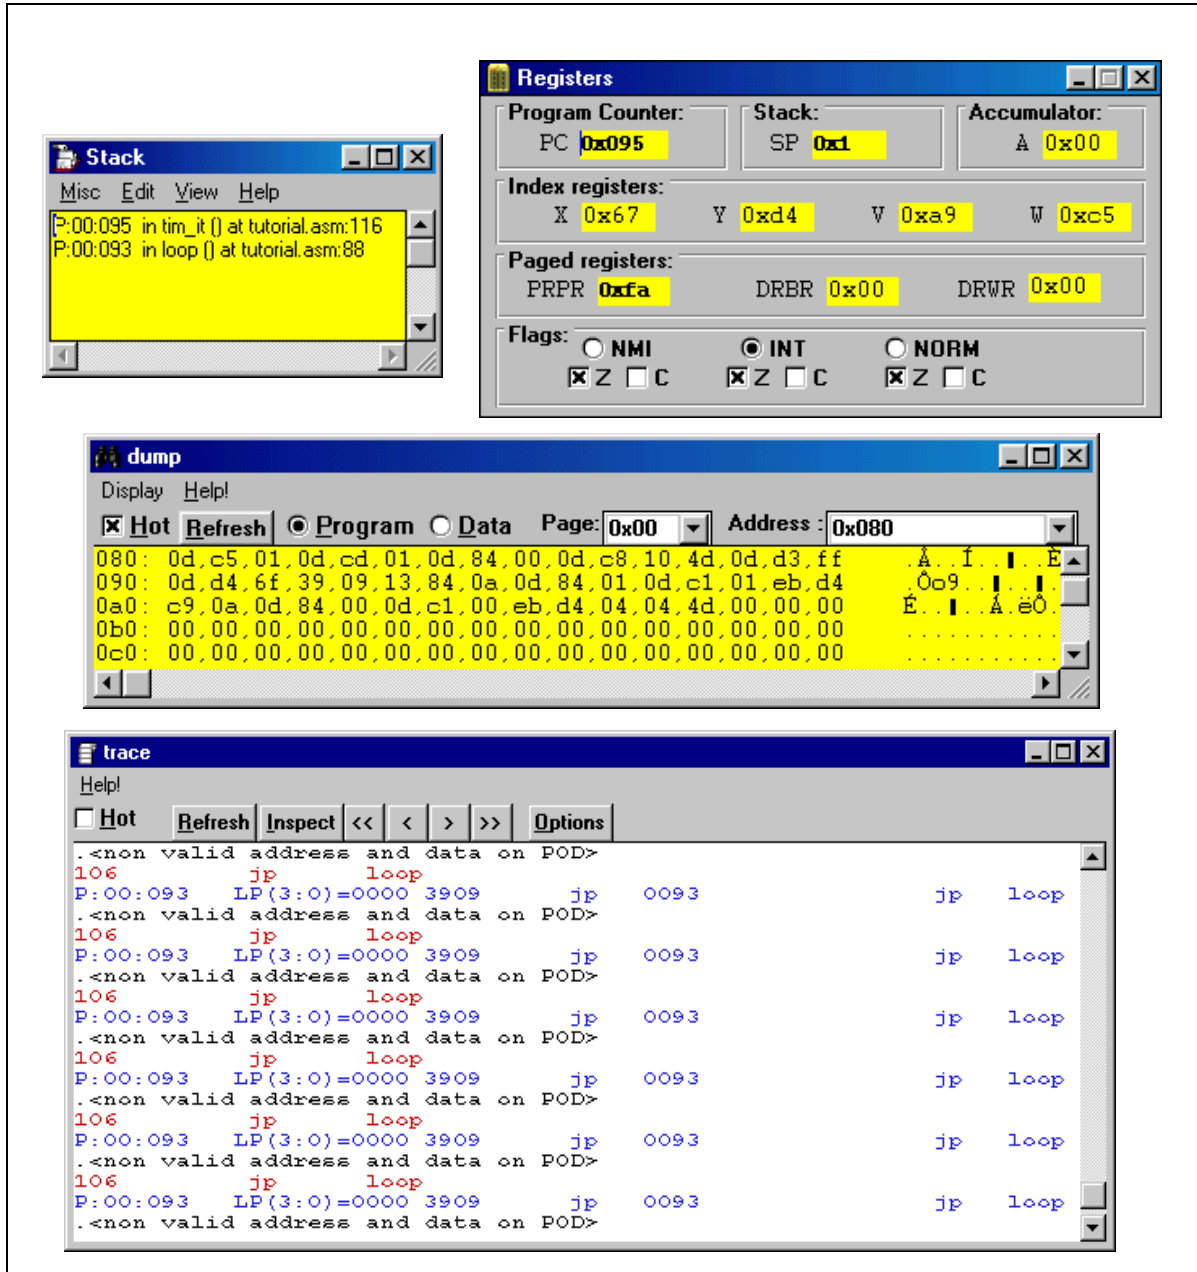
Registers

Program Counter:
PC 0x095

Stack:
SP 0x1

Accumulator:
A 0x00

Index registers:
X 0x67 Y 0xd4 V 0xa9 W 0xc5

Paged registers:
PRPR 0xfa DRBR 0x00 DRWR 0x00

Flags: NMI INT NORM
Z C Z C Z C

Stack

Misc Edit View Help

P:00:095 in tim_it () at tutorial.asm:116
P:00:093 in loop () at tutorial.asm:88

dump

Display Help!

Hot Refresh Program Data Page: 0x00 Address : 0x080

| | | |
|---|---|---|
| 080: | 0d,c5,01,0d,cd,01,0d,84,00,0d,c8,10,4d,0d,d3,ff | .Å..Í..▌..È |
| 090: | 0d,d4,6f,39,09,13,84,0a,0d,84,01,0d,c1,01,eb,d4 | .Ôo9..▌..▌. |
| 0a0: | c9,0a,0d,84,00,0d,c1,00,eb,d4,04,04,4d,00,00,00 | É..▌..Á.ëÔ. |
| 0b0: | 00,00,00,00,00,00,00,00,00,00,00,00,00,00,00,00 | ........... |
| 0c0: | 00,00,00,00,00,00,00,00,00,00,00,00,00,00,00,00 | ........... |

trace

Help!

Hot Refresh Inspect << < > >> Options

.<non valid address and data on POD>
106 jp loop
P:00:093 LP(3:0)=0000 3909 jp 0093 jp loop
.<non valid address and data on POD>
106 jp loop
P:00:093 LP(3:0)=0000 3909 jp 0093 jp loop
.<non valid address and data on POD>
106 jp loop
P:00:093 LP(3:0)=0000 3909 jp 0093 jp loop
.<non valid address and data on POD>
106 jp loop
P:00:093 LP(3:0)=0000 3909 jp 0093 jp loop
.<non valid address and data on POD>
106 jp loop
P:00:093 LP(3:0)=0000 3909 jp 0093 jp loop
.<non valid address and data on POD>
106 jp loop
P:00:093 LP(3:0)=0000 3909 jp 0093 jp loop
.<non valid address and data on POD>